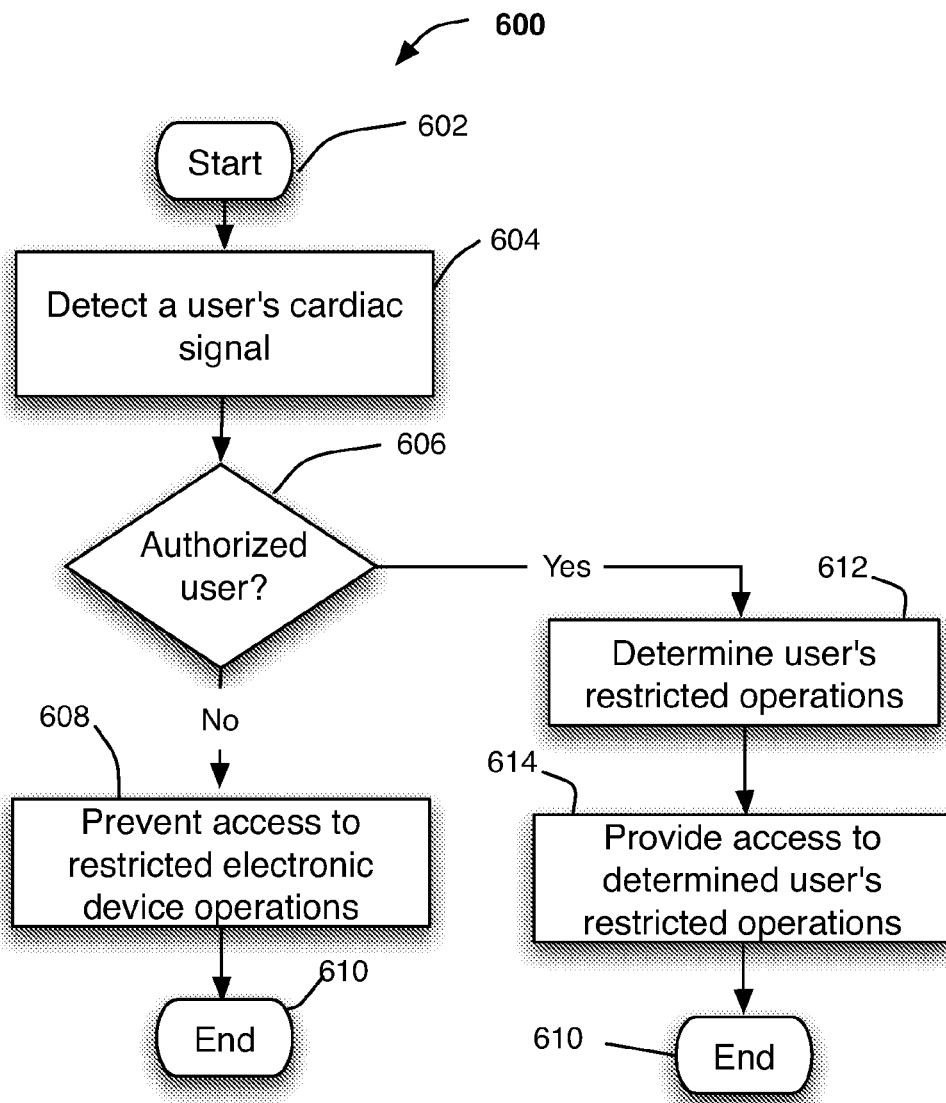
600

602

Start

604

Detect a user's cardiac signal

606

Authorized user?

Yes

612

Determine user's restricted operations

608

No

614

Prevent access to restricted electronic device operations

Provide access to determined user's restricted operations

610

End

610

End